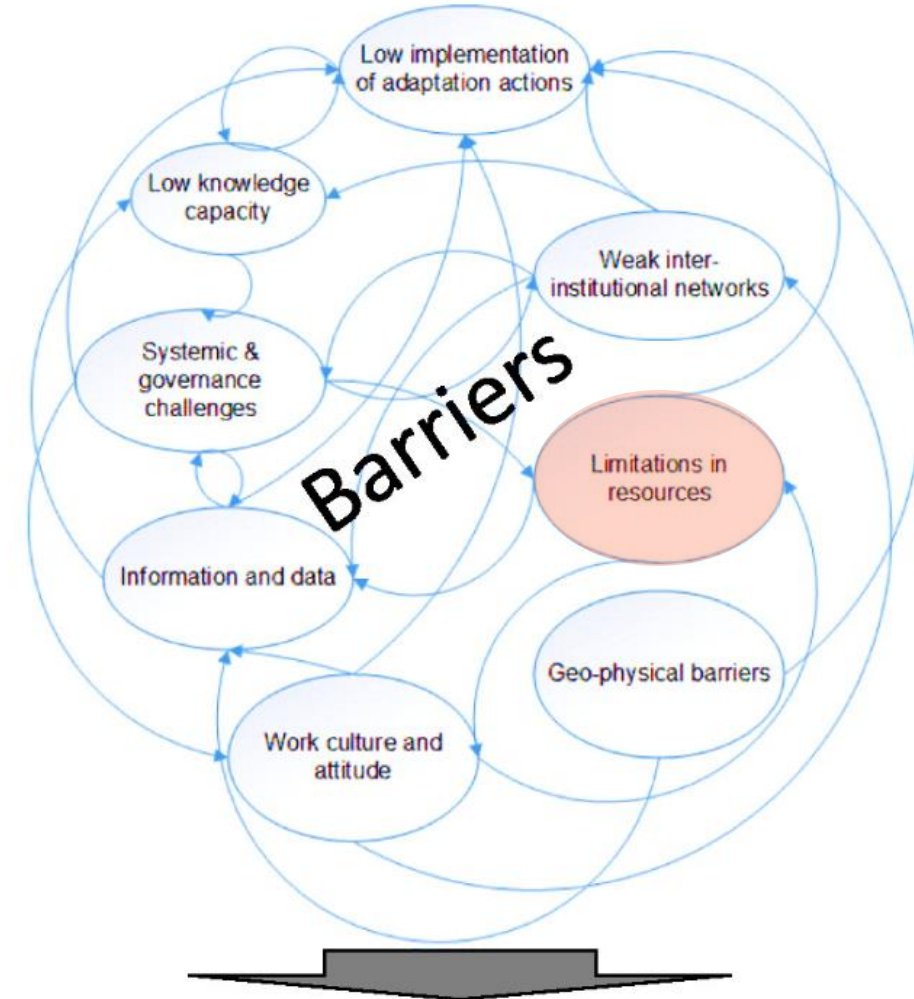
Low implementation of adaptation actions

Low knowledge capacity

Weak inter-institutional networks

Systemic & governance challenges

Barriers

Limitations in resources

Information and data

Geo-physical barriers

Work culture and attitude